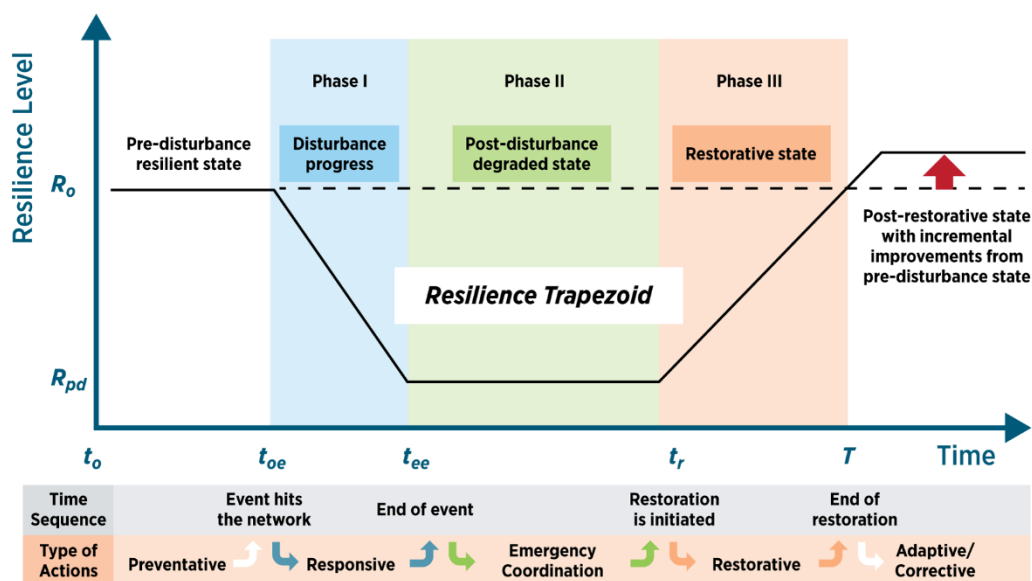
Resilience Level

Phase I

Phase II

Phase III

Pre-disturbance resilient state

Disturbance progress

Post-disturbance degraded state

Restorative state

$R_o$

Post-restorative state with incremental improvements from pre-disturbance state

Resilience Trapezoid

$R_{pd}$

$t_o$

$t_{oe}$

$t_{ee}$

$t_r$

$T$

Time

| Time Sequence | Event hits the network | End of event | Restoration is initiated | End of restoration |
|---|---|---|---|---|
| Type of Actions | Preventative | Responsive | Emergency Coordination | Restorative | Adaptive/ Corrective |